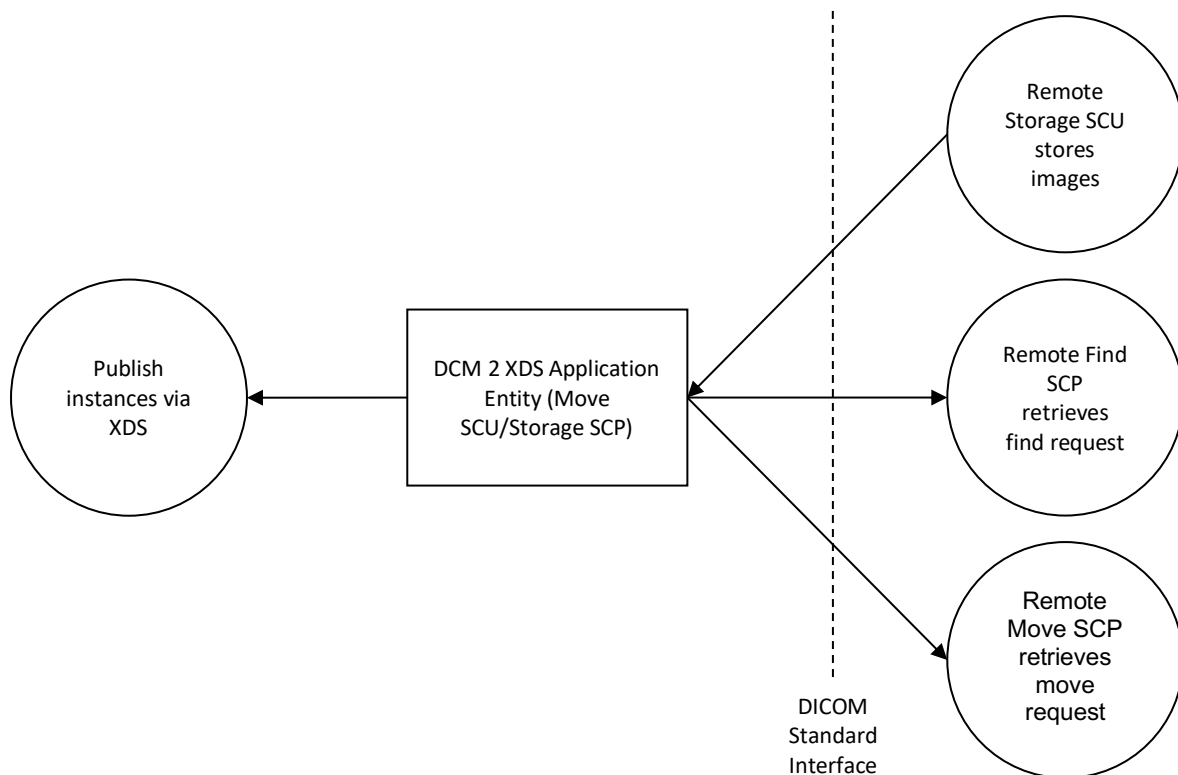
Remote Storage SCU stores images

Publish instances via XDS

DCM 2 XDS Application Entity (Move SCU/Storage SCP)

Remote Find SCP retrieves find request

Remote Move SCP retrieves move request

DICOM Standard Interface